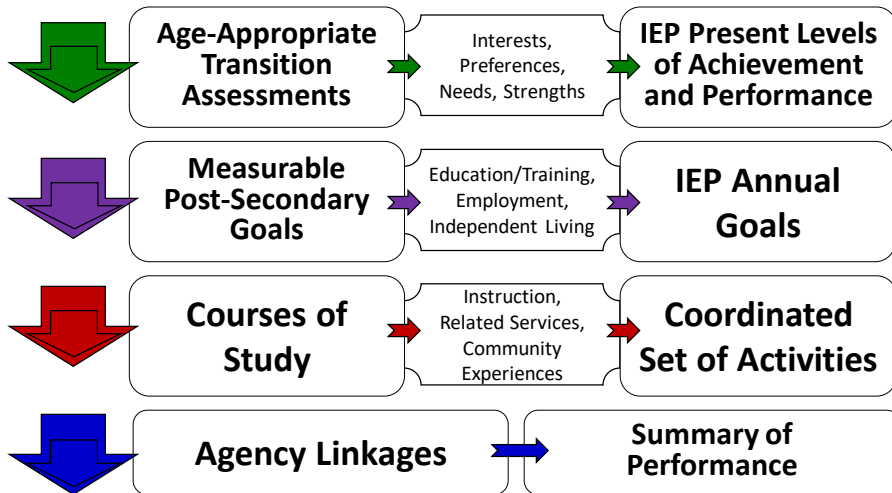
Age-Appropriate Transition Assessments

Interests, Preferences, Needs, Strengths

IEP Present Levels of Achievement and Performance

Measurable Post-Secondary Goals

Education/Training, Employment, Independent Living

IEP Annual Goals

Courses of Study

Instruction, Related Services, Community Experiences

Coordinated Set of Activities

Agency Linkages

Summary of Performance